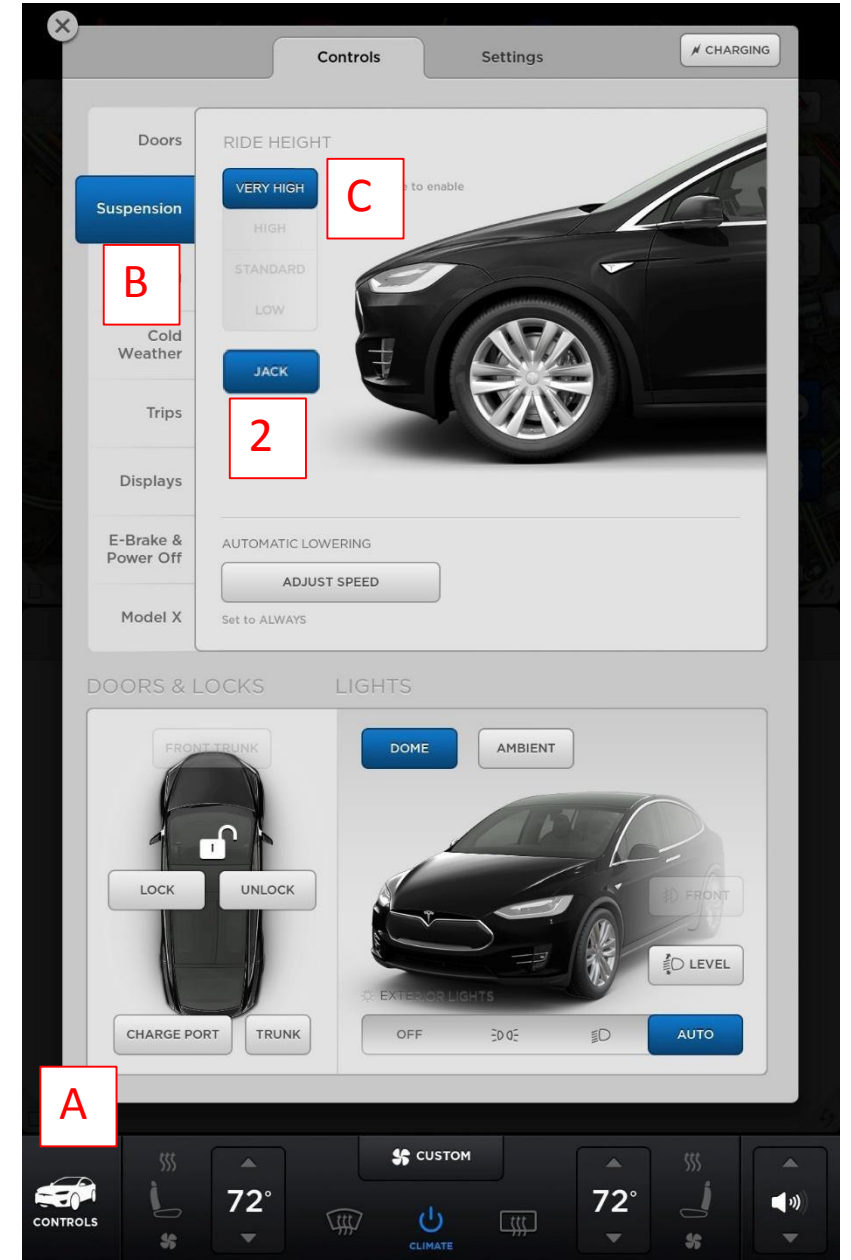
Controls

Settings

CHARGING

Doors

Suspension

B

Cold Weather

Trips

Displays

E-Brake & Power Off

Model X

RIDE HEIGHT

VERY HIGH

C

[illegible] to enable

HIGH

STANDARD

LOW

JACK

2

AUTOMATIC LOWERING

ADJUST SPEED

Set to ALWAYS

DOORS & LOCKS

LIGHTS

FRONT TRUNK

LOCK

UNLOCK

CHARGE PORT

TRUNK

DOME

AMBIENT

FRONT

LEVEL

EXTERIOR LIGHTS

OFF

AUTO

A

CONTROLS

72°

CUSTOM

CLIMATE

72°